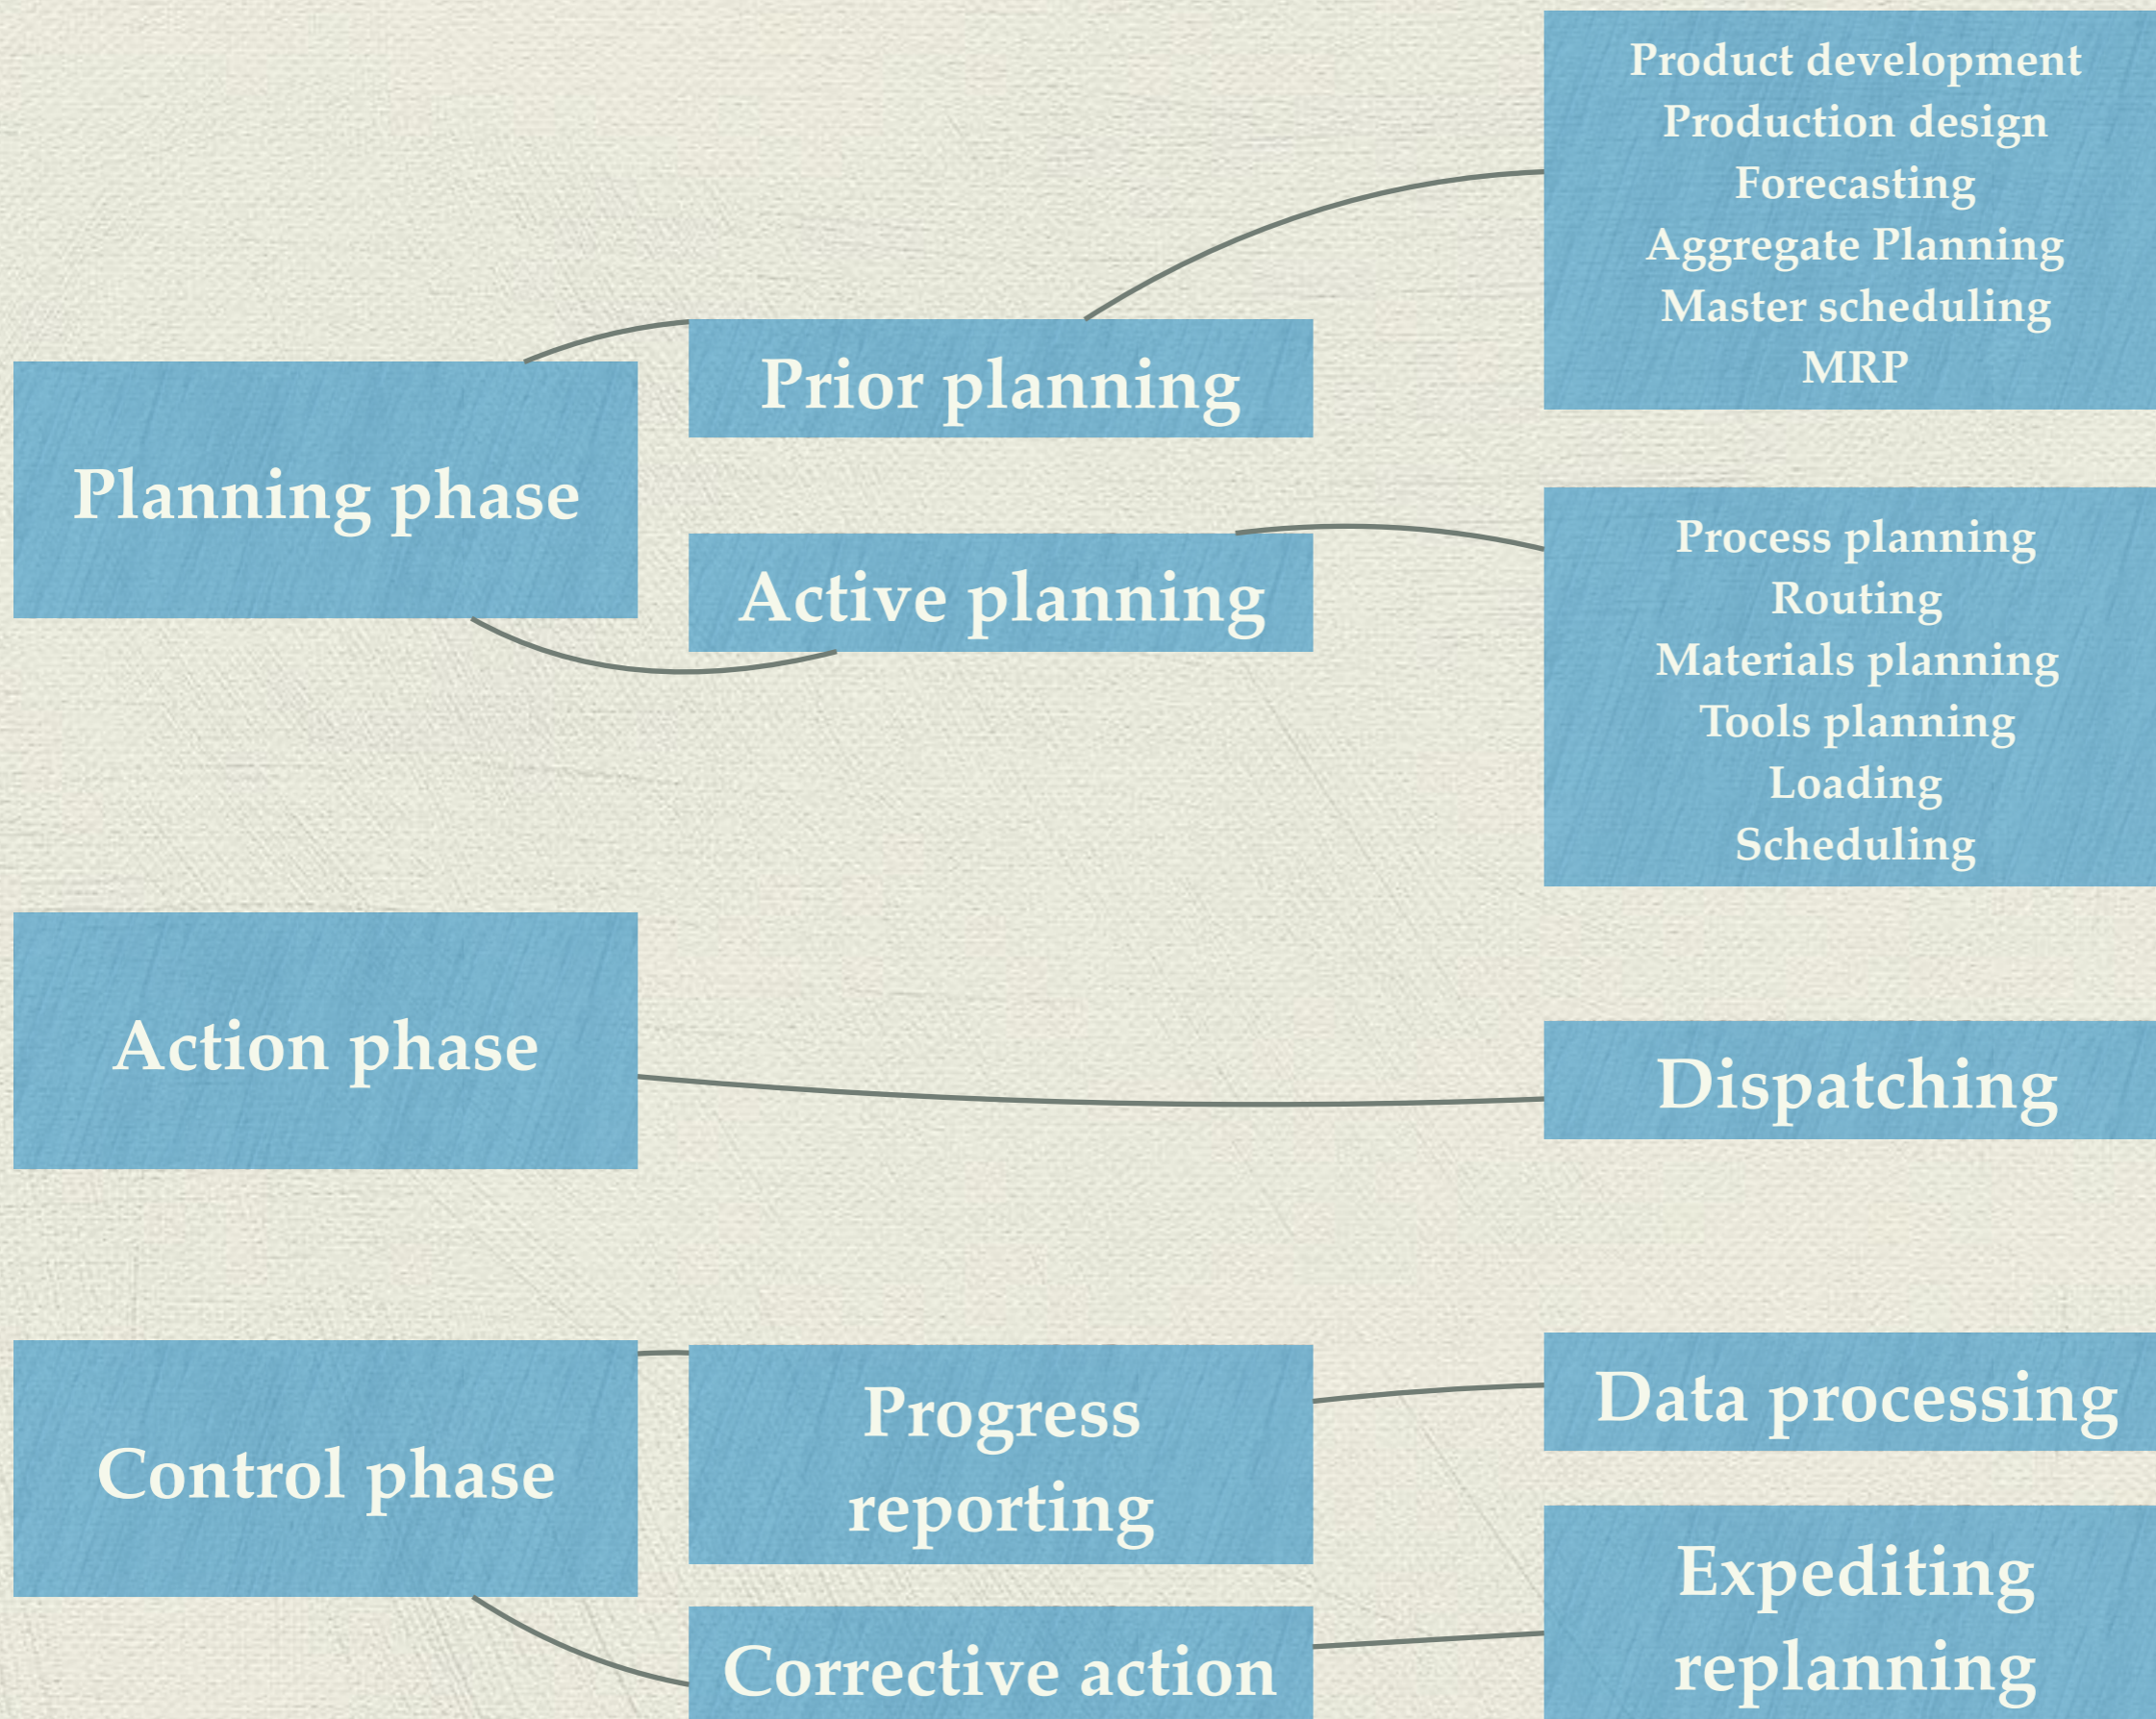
Planning phase

Prior planning

Product development
Production design
Forecasting
Aggregate Planning
Master scheduling
MRP

Active planning

Process planning
Routing
Materials planning
Tools planning
Loading
Scheduling

Action phase

Dispatching

Control phase

Progress reporting

Data processing

Corrective action

Expediting replanning